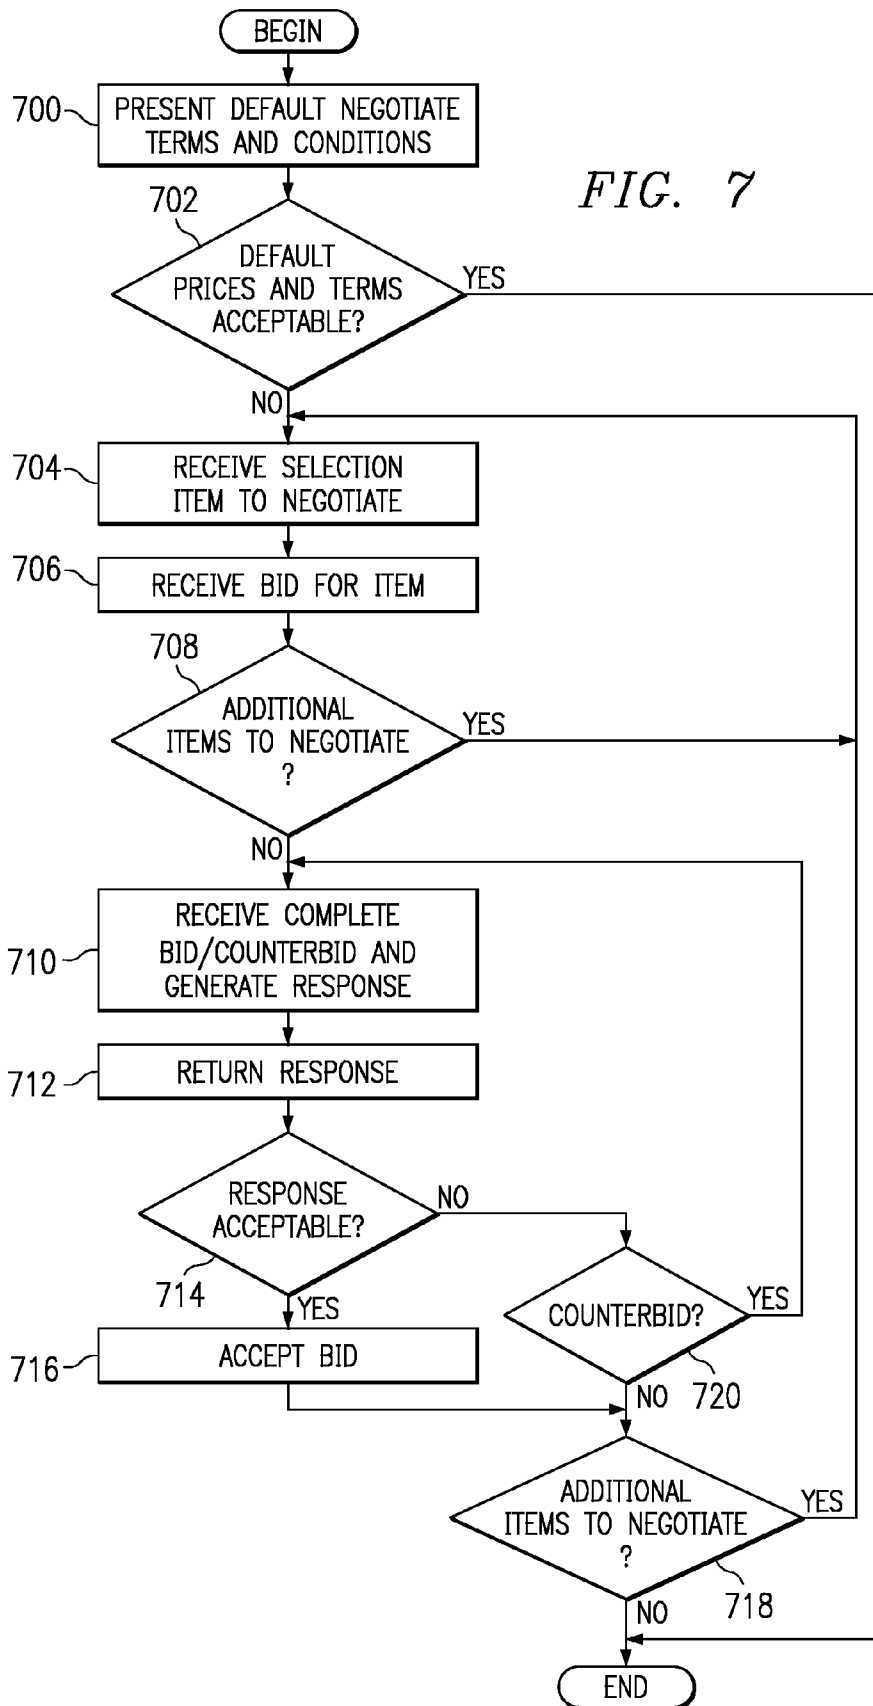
BEGIN

700 PRESENT DEFAULT NEGOTIATE TERMS AND CONDITIONS

FIG. 7

702 DEFAULT PRICES AND TERMS ACCEPTABLE?

YES

NO

704 RECEIVE SELECTION ITEM TO NEGOTIATE

706 RECEIVE BID FOR ITEM

708 ADDITIONAL ITEMS TO NEGOTIATE ?

YES

NO

710 RECEIVE COMPLETE BID/COUNTERBID AND GENERATE RESPONSE

712 RETURN RESPONSE

RESPONSE ACCEPTABLE?

NO

714

YES

COUNTERBID?

YES

716 ACCEPT BID

NO 720

ADDITIONAL ITEMS TO NEGOTIATE ?

YES

718

NO

END